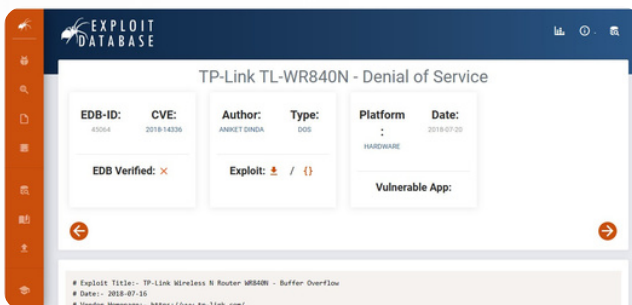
EXPLOIT DATABASE

TP-Link TL-WR840N - Denial of Service

EDB-ID: 45064

CVE: 2018-14336

Author: ANIKET DINDA

Type: DOS

Platform : HARDWARE

Date: 2018-07-20

EDB Verified: ×

Exploit: / {}

Vulnerable App:

# Exploit Title:- TP-Link Wireless N Router WR840N - Buffer Overflow
# Date:- 2018-07-16
# Vendor Homepage:- https://www.tp-link.com/